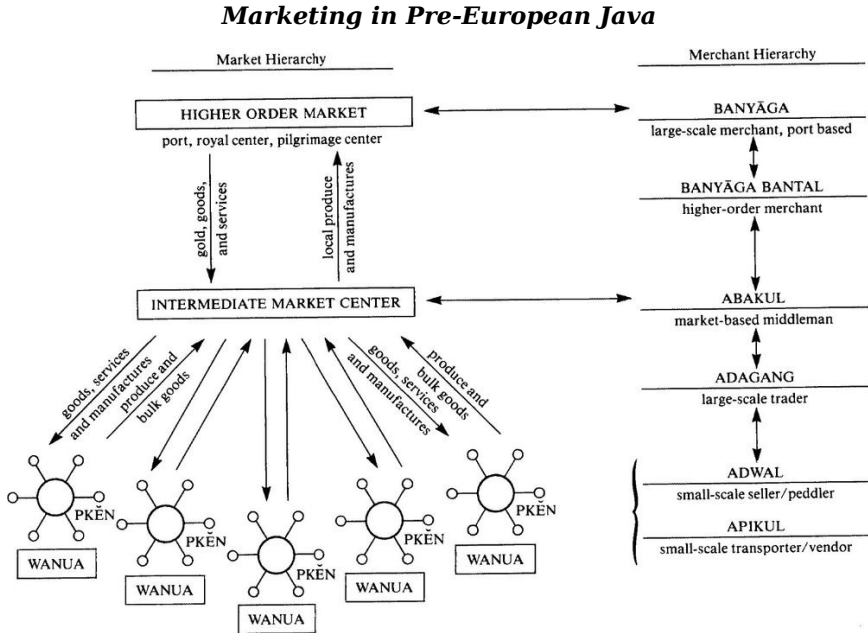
*Marketing in Pre-European Java*

Market Hierarchy

Merchant Hierarchy

HIGHER ORDER MARKET

port, royal center, pilgrimage center

BANYĀGA

large-scale merchant, port based

BANYĀGA BANTAL

higher-order merchant

gold, goods, and services

local produce and manufactures

INTERMEDIATE MARKET CENTER

ABAKUL

market-based middleman

ADAGANG

large-scale trader

goods, services and manufactures

produce and bulk goods

goods, services and manufactures

produce and bulk goods

ADWAL

small-scale seller/peddler

APIKUL

small-scale transporter/vendor

PKĔN

WANUA

PKĔN

WANUA

PKĔN

WANUA

PKĔN

WANUA

PKĔN

WANUA